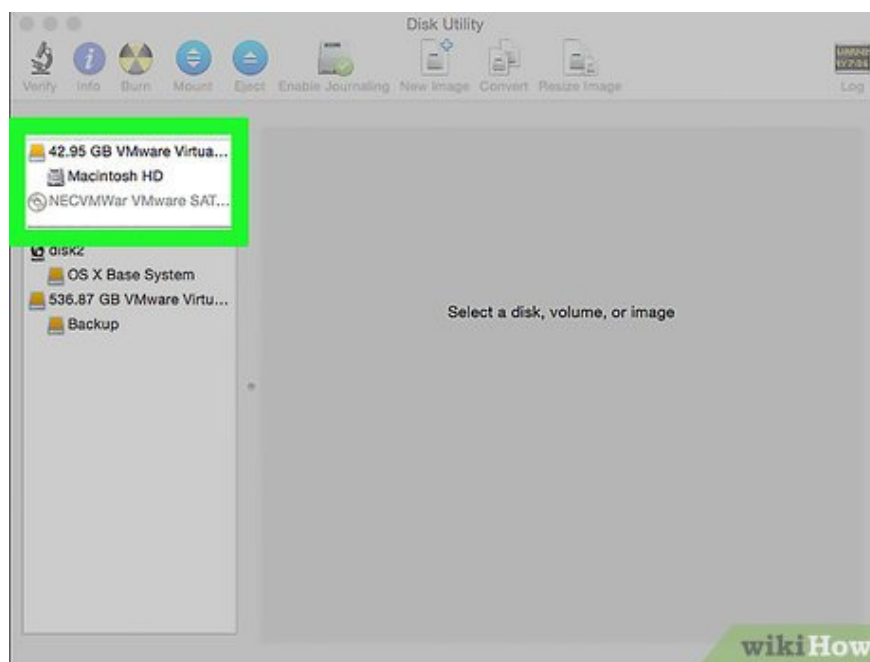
Disk Utility

Verify Info Burn Mount Eject Enable Journaling New Image Convert Resize Image Log

42.95 GB VMware Virtua...
Macintosh HD
NECVMWar VMware SAT...
disk2
OS X Base System
536.87 GB VMware Virtu...
Backup

Select a disk, volume, or image

wikiHow